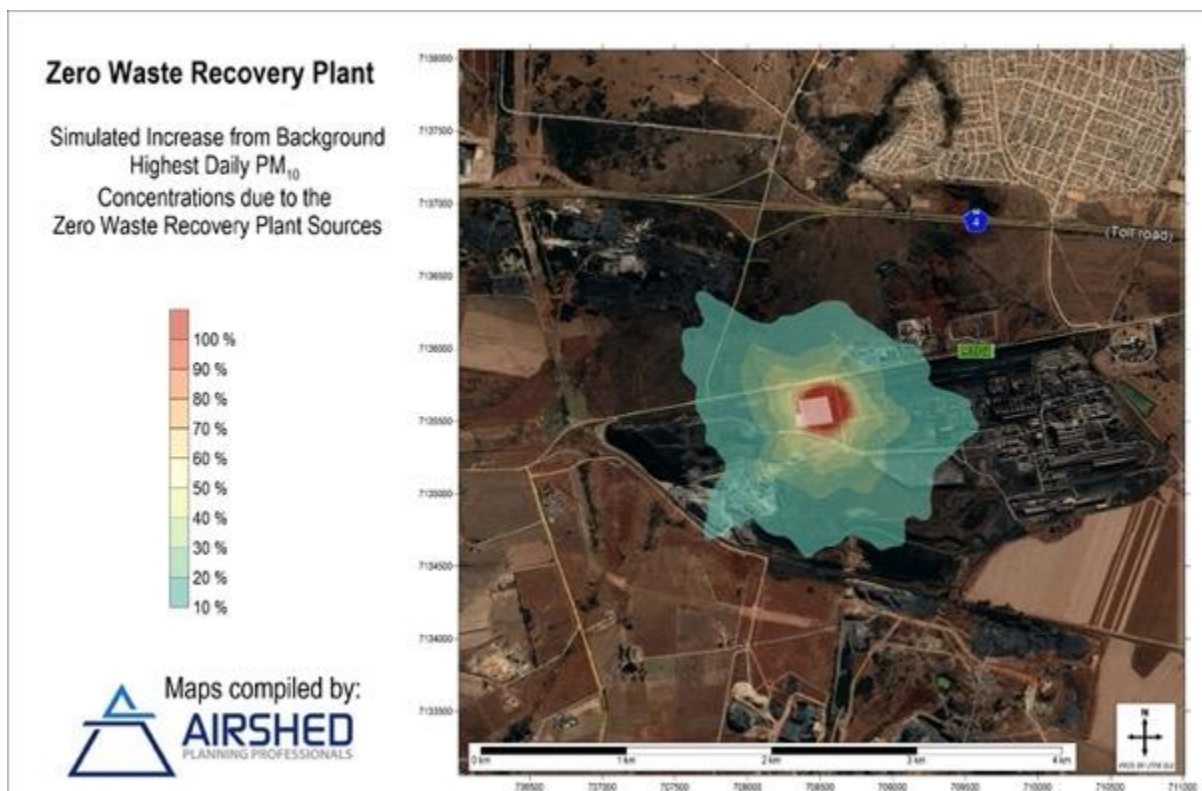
Zero Waste Recovery Plant

Simulated Increase from Background Highest Daily $PM_{10}$ Concentrations due to the Zero Waste Recovery Plant Sources

100 %
90 %
80 %
70 %
60 %
50 %
40 %
30 %
20 %
10 %

Maps compiled by:
AIRSHED
PLANNING PROFESSIONALS

7138000
7137500
7137000
7136500
7136000
7135500
7135000
7134500
7134000
7133500

N4
(Toll road)
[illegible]

0 km
1 km
2 km
3 km
4 km

N

706500
707000
707500
708000
708500
709000
709500
710000
710500
711000